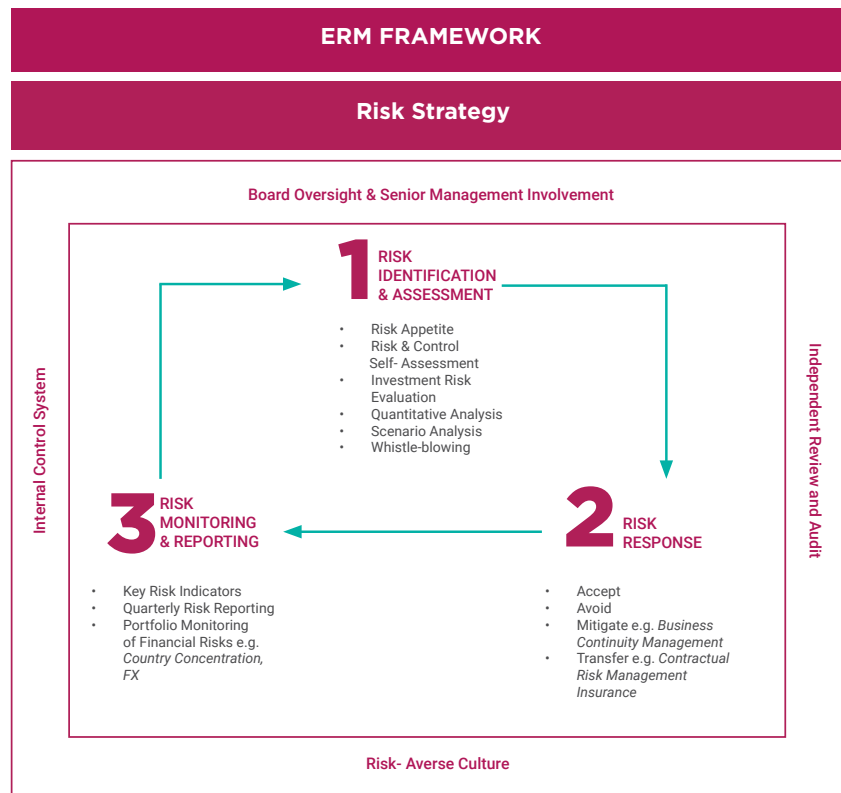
ERM FRAMEWORK

Risk Strategy

Board Oversight & Senior Management Involvement

Internal Control System

Independent Review and Audit

1 RISK IDENTIFICATION & ASSESSMENT

- Risk Appetite
- Risk & Control Self- Assessment
- Investment Risk Evaluation
- Quantitative Analysis
- Scenario Analysis
- Whistle-blowing

2 RISK RESPONSE

- Accept
- Avoid
- Mitigate e.g. *Business Continuity Management*
- Transfer e.g. *Contractual Risk Management Insurance*

3 RISK MONITORING & REPORTING

- Key Risk Indicators
- Quarterly Risk Reporting
- Portfolio Monitoring of Financial Risks e.g. *Country Concentration, FX*

Risk- Averse Culture